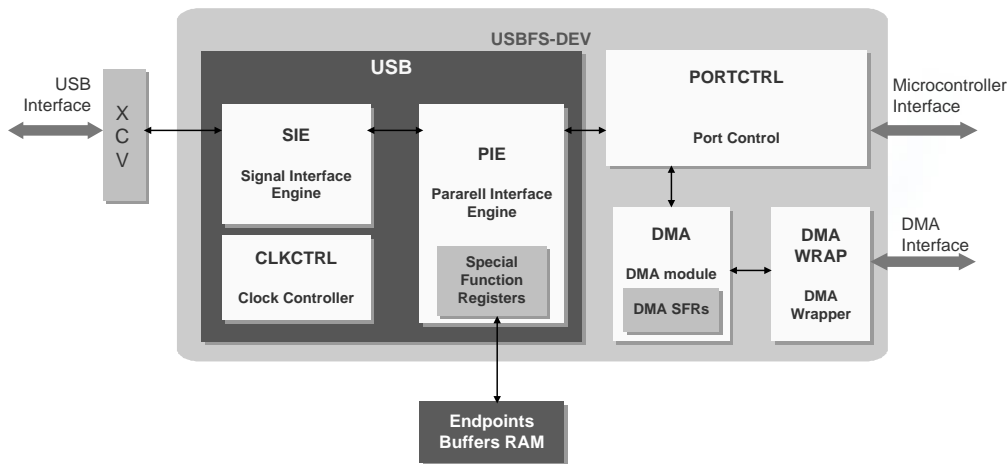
USBFS-DEV

USB Interface

X C V

USB

SIE

Signal Interface Engine

CLKCTRL

Clock Controller

PIE

Pararell Interface Engine

Special Function Registers

PORTCTRL

Port Control

Microcontroller Interface

DMA

DMA module

DMA SFRs

DMA WRAP

DMA Wrapper

DMA Interface

Endpoints Buffers RAM